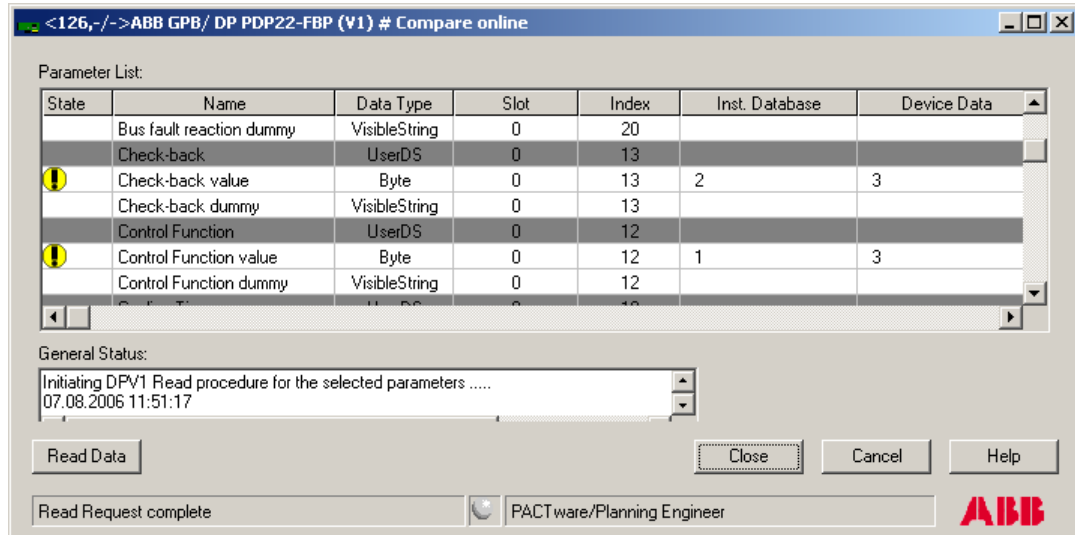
<126,-/->ABB GPB/ DP PDP22-FBP (V1) # Compare online

Parameter List:

| State | Name | Data Type | Slot | Index | Inst. Database | Device Data |
|---|---|---|---|---|---|---|
| | Bus fault reaction dummy | VisibleString | 0 | 20 | | |
| | Check-back | UserDS | 0 | 13 | | |
| ! | Check-back value | Byte | 0 | 13 | 2 | 3 |
| | Check-back dummy | VisibleString | 0 | 13 | | |
| | Control Function | UserDS | 0 | 12 | | |
| ! | Control Function value | Byte | 0 | 12 | 1 | 3 |
| | Control Function dummy | VisibleString | 0 | 12 | | |
| | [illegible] | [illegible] | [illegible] | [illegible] | | |

General Status:

Initiating DPV1 Read procedure for the selected parameters .....
07.08.2006 11:51:17

Read Data

Close

Cancel

Help

Read Request complete

PACTware/Planning Engineer

ABB